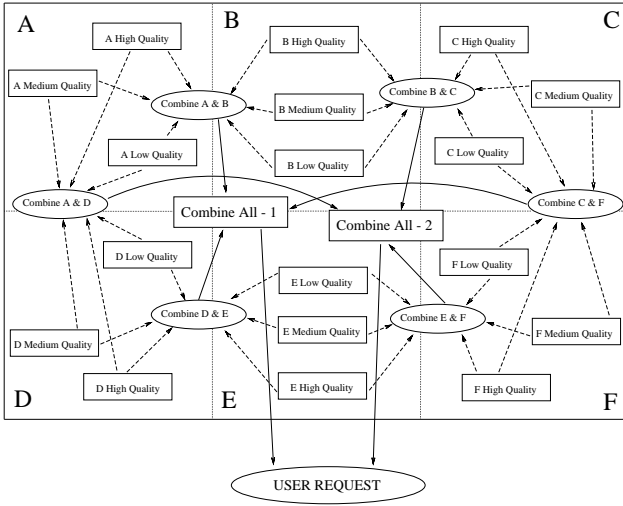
A

A High Quality

A Medium Quality

Combine A & B

A Low Quality

B

B High Quality

B Medium Quality

B Low Quality

Combine B & C

C

C High Quality

C Medium Quality

C Low Quality

Combine A & D

Combine All - 1

Combine All - 2

Combine C & F

D Low Quality

E Low Quality

F Low Quality

Combine D & E

E Medium Quality

Combine E & F

D Medium Quality

F Medium Quality

D High Quality

E High Quality

F High Quality

D

E

F

USER REQUEST